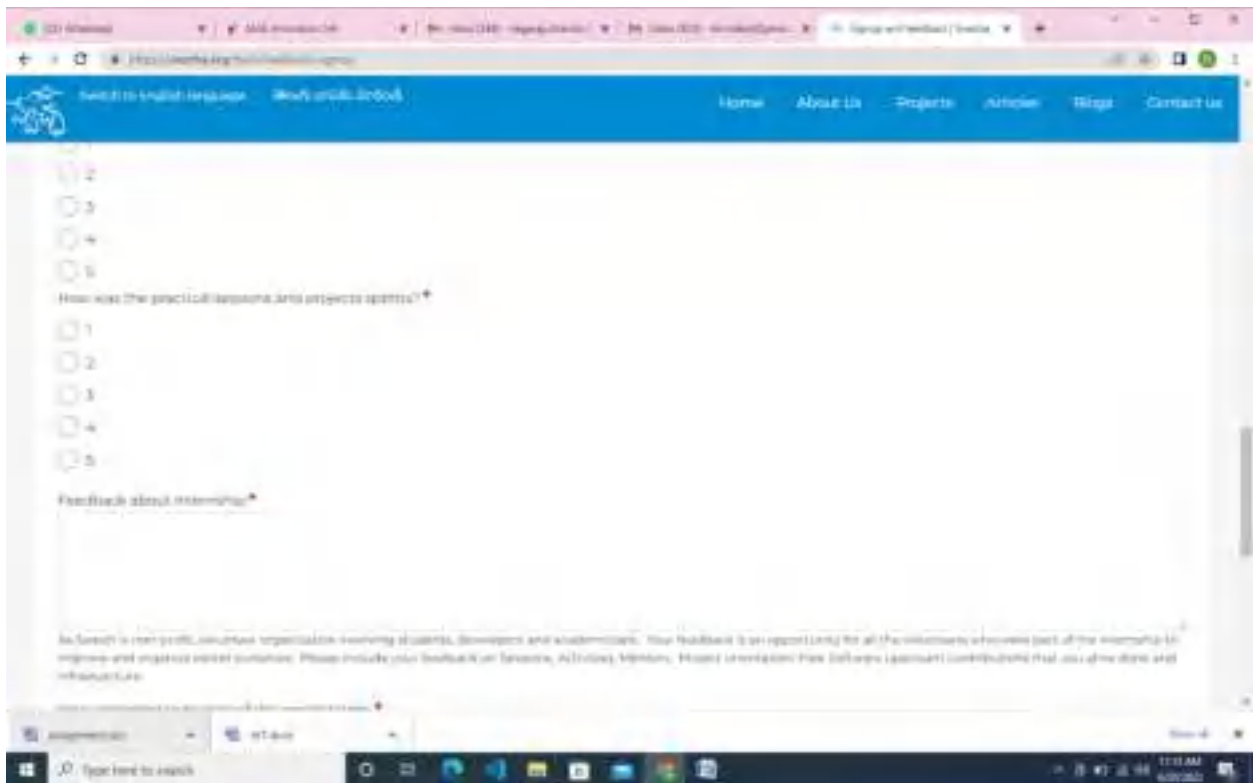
Switch to english language

Home About Us Projects Articles Blogs Contact us

2
3
4
5

How was the practical lessons and projects quality? *

1
2
3
4
5

Feedback about Internship *

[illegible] is non profit, volunteer organization involving students, developers and academicians. Your feedback is an opportunity for all the volunteers who were part of the internship to improve and organize better sessions. Please include your feedback on Sessions, Activities, Mentors, Project orientation, Free Software approach, contributions that you have done and infrastructure.

Type here to search